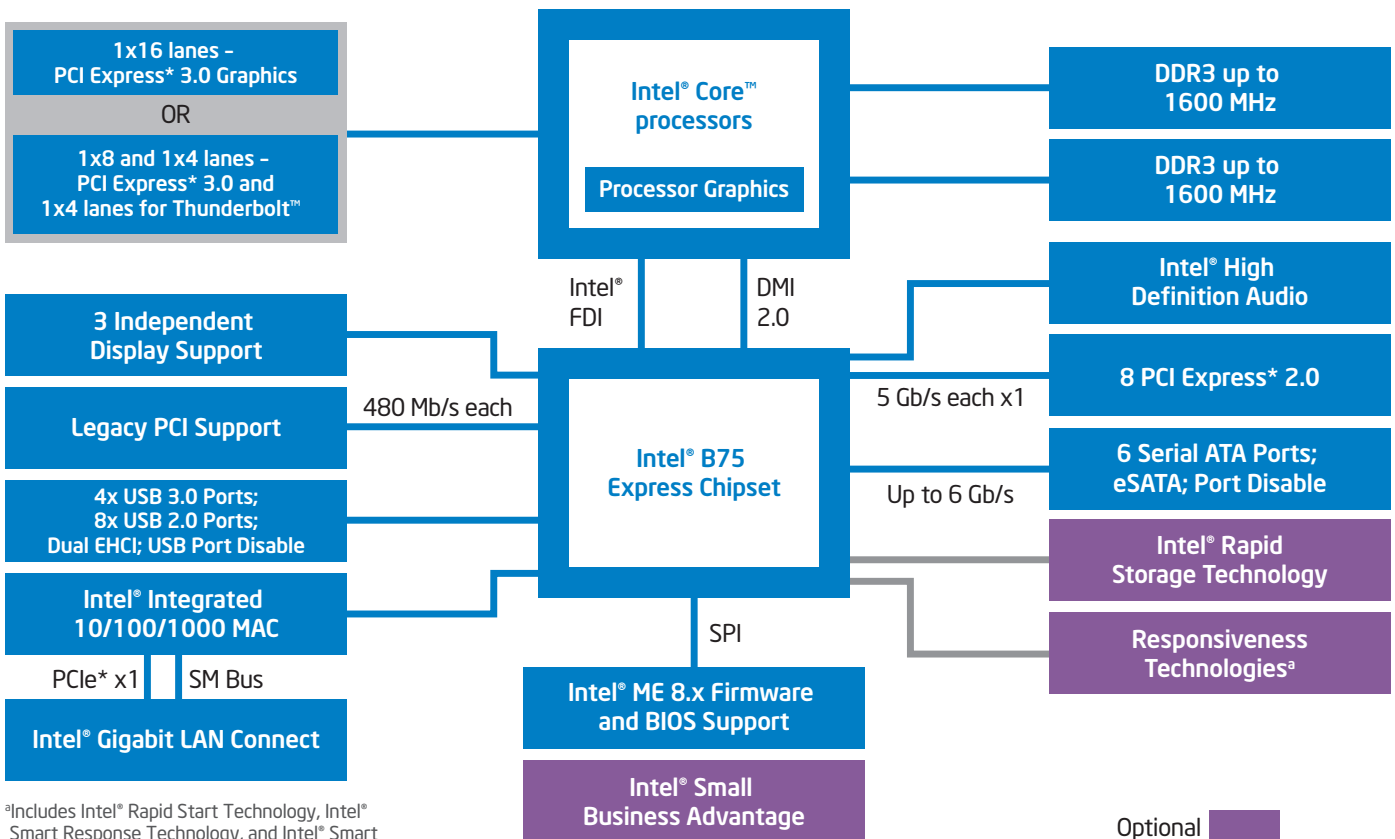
1x16 lanes – PCI Express* 3.0 Graphics

OR

1x8 and 1x4 lanes – PCI Express* 3.0 and 1x4 lanes for Thunderbolt™

Intel® Core™ processors

Processor Graphics

DDR3 up to 1600 MHz

DDR3 up to 1600 MHz

Intel® FDI

DMI 2.0

Intel® High Definition Audio

3 Independent Display Support

8 PCI Express* 2.0

5 Gb/s each x1

Legacy PCI Support

480 Mb/s each

Intel® B75 Express Chipset

6 Serial ATA Ports; eSATA; Port Disable

Up to 6 Gb/s

4x USB 3.0 Ports; 8x USB 2.0 Ports; Dual EHCI; USB Port Disable

Intel® Rapid Storage Technology

Intel® Integrated 10/100/1000 MAC

SPI

Responsiveness Technologies$^a$

PCIe* x1

SM Bus

Intel® ME 8.x Firmware and BIOS Support

Intel® Gigabit LAN Connect

Intel® Small Business Advantage

$^a$Includes Intel® Rapid Start Technology, Intel® Smart Response Technology, and Intel® Smart

Optional